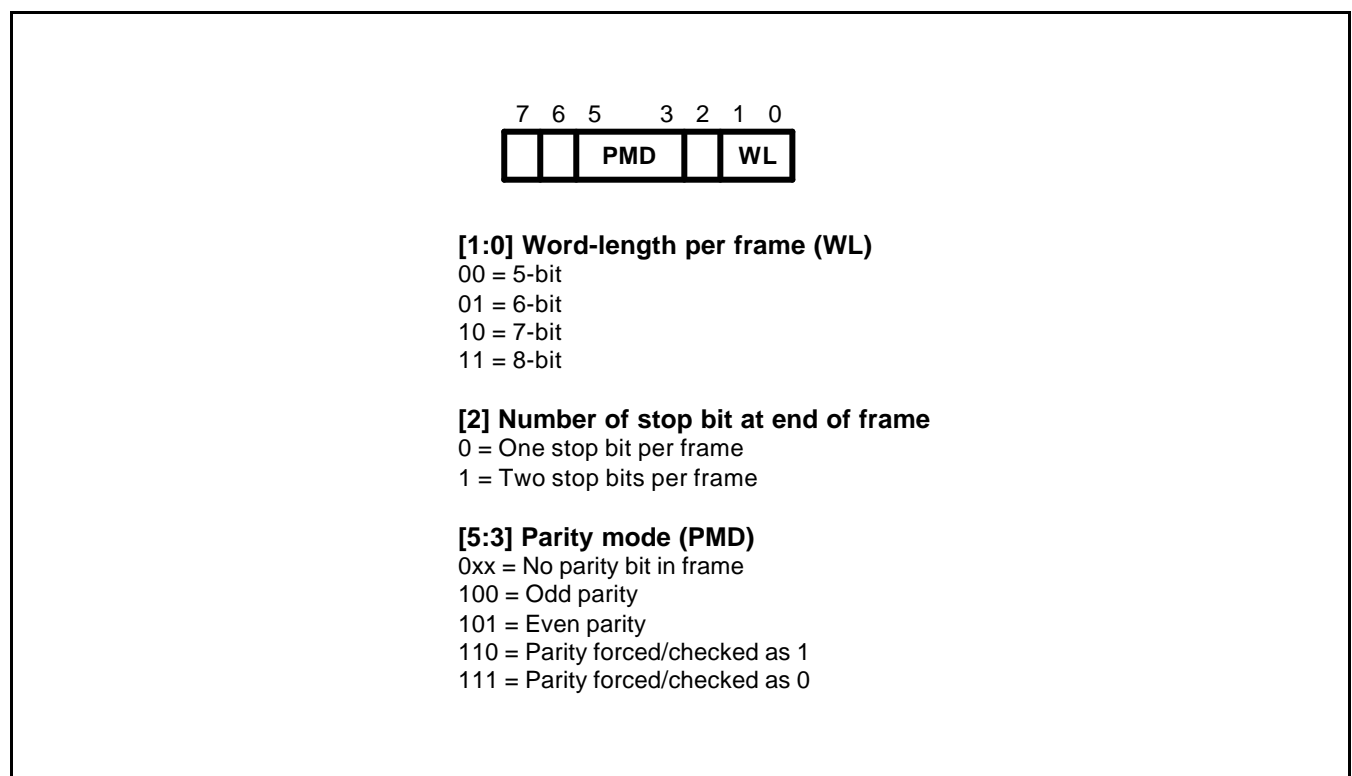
7 6 5 3 2 1 0

PMD WL

**[1:0] Word-length per frame (WL)**
00 = 5-bit
01 = 6-bit
10 = 7-bit
11 = 8-bit

**[2] Number of stop bit at end of frame**
0 = One stop bit per frame
1 = Two stop bits per frame

**[5:3] Parity mode (PMD)**
0xx = No parity bit in frame
100 = Odd parity
101 = Even parity
110 = Parity forced/checked as 1
111 = Parity forced/checked as 0